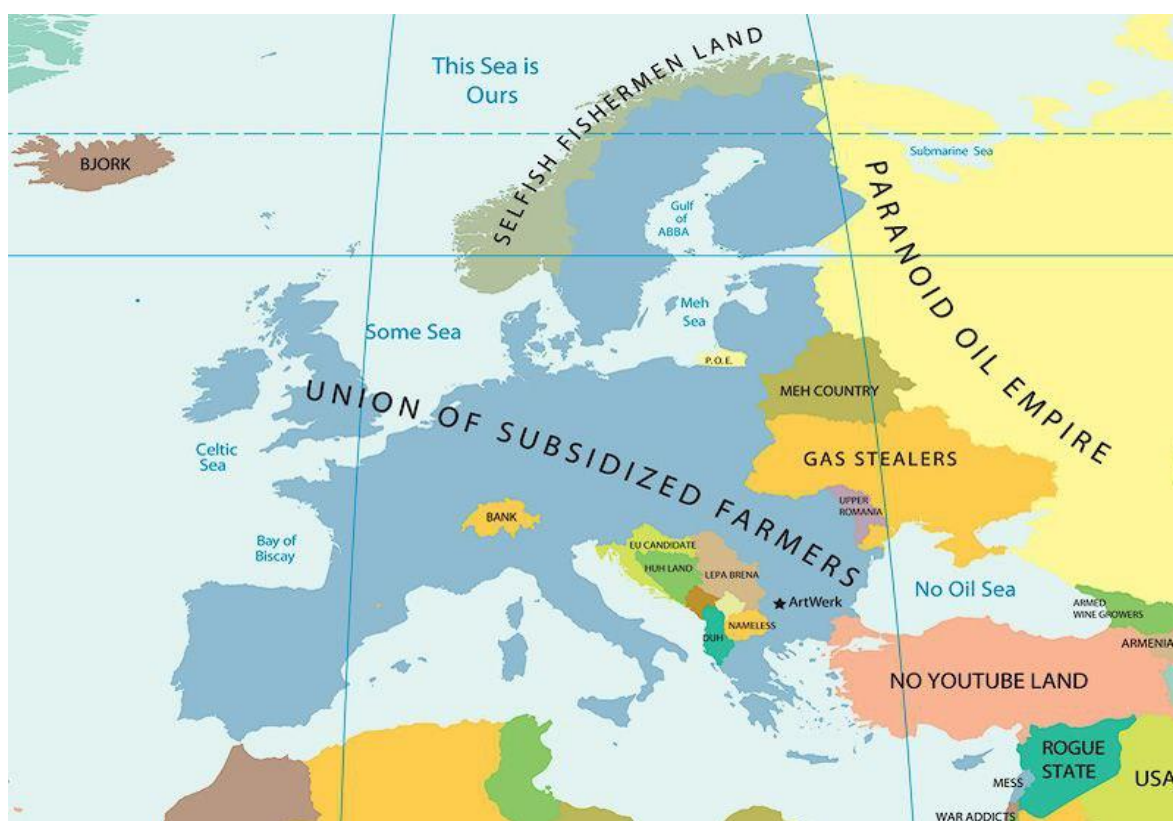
This Sea is Ours

SELFISH FISHERMEN LAND

BJORK

Submarine Sea

PARANOID OIL EMPIRE

Gulf of ABBA

Meh Sea

Some Sea

P.O.E.

MEH COUNTRY

UNION OF SUBSIDIZED FARMERS

Celtic Sea

GAS STEALERS

UPPER ROMANIA

BANK

Bay of Biscay

EU CANDIDATE

HUH LAND

LEPA BRENA

★ArtWerk

No Oil Sea

NAMELESS

DUH

ARMED WINE GROWERS

ARMENIA

NO YOUTUBE LAND

ROGUE STATE

MESS

USA

WAR ADDICTS